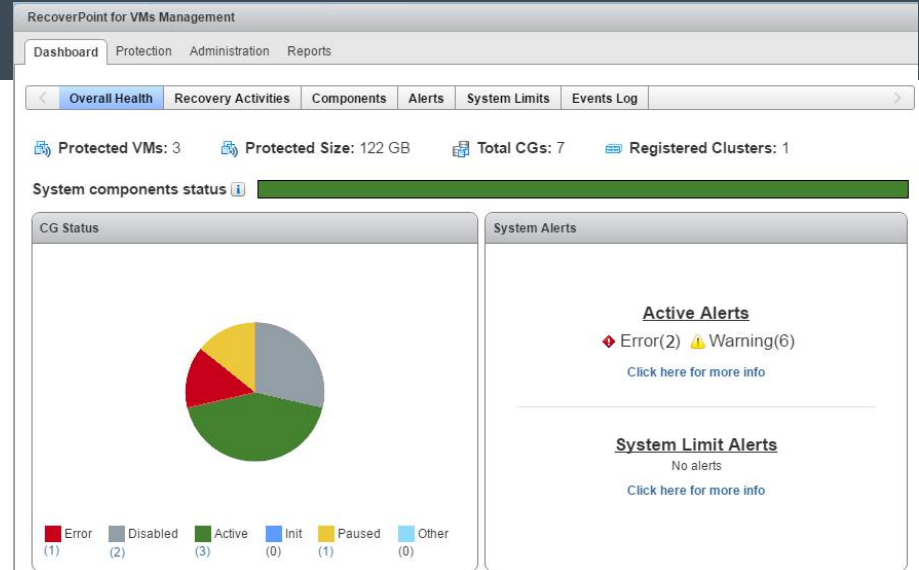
RecoverPoint for VMs Management

Dashboard Protection Administration Reports

Overall Health Recovery Activities Components Alerts System Limits Events Log

Protected VMs: 3 Protected Size: 122 GB Total CGs: 7 Registered Clusters: 1

System components status

CG Status

Error (1) Disabled (2) Active (3) Init (0) Paused (1) Other (0)

System Alerts

Active Alerts

Error(2) Warning(6)

Click here for more info

System Limit Alerts

No alerts

Click here for more info